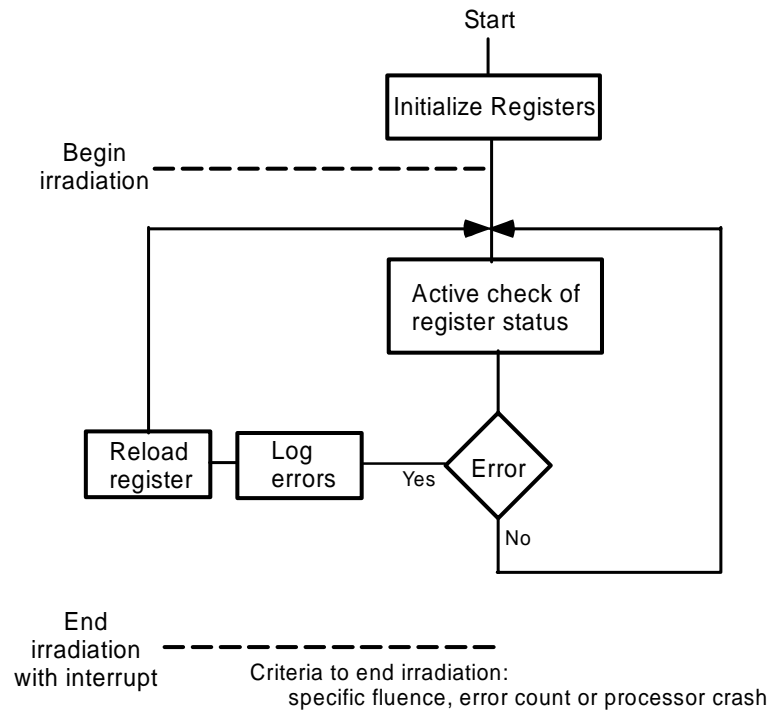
Start

Initialize Registers

Begin irradiation

Active check of register status

Reload register

Log errors

Yes

Error

No

End irradiation with interrupt

Criteria to end irradiation:
specific fluence, error count or processor crash